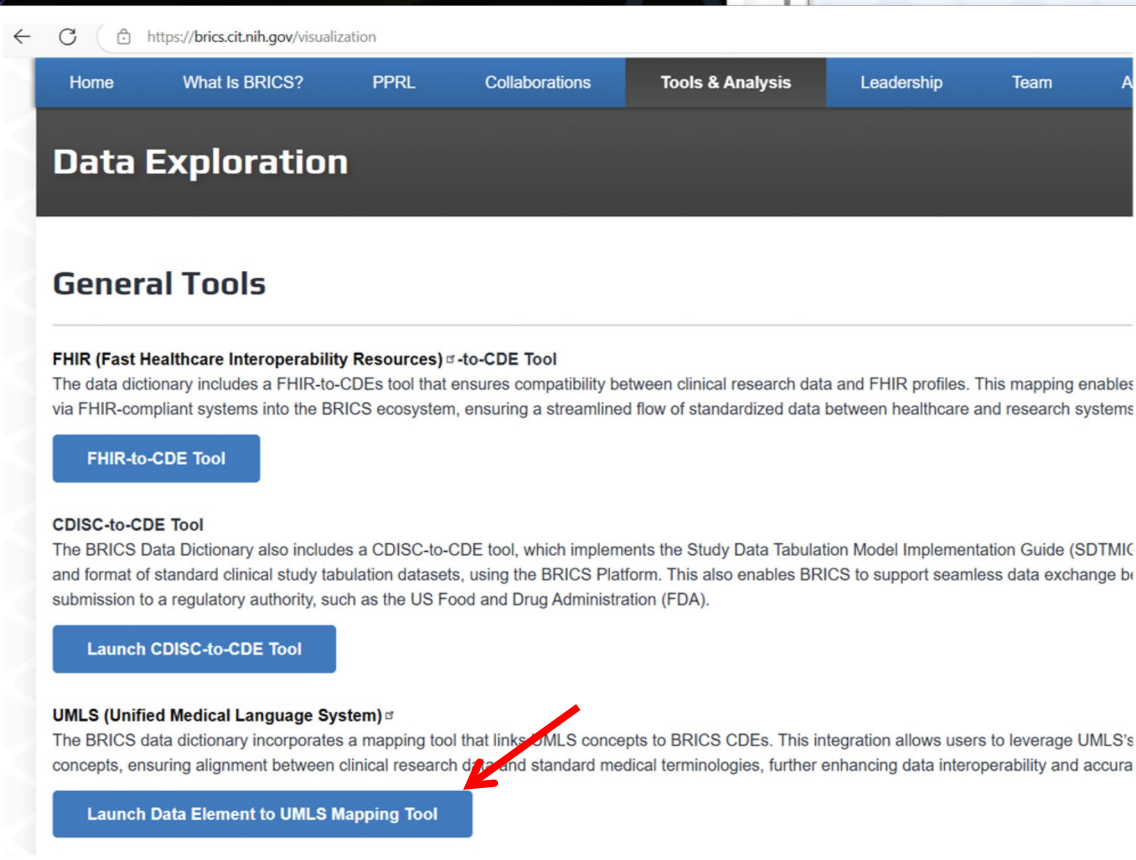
https://brics.cit.nih.gov/visualization

Home What Is BRICS? PPRL Collaborations Tools & Analysis Leadership Team A

Data Exploration

General Tools

FHIR (Fast Healthcare Interoperability Resources) -to-CDE Tool
The data dictionary includes a FHIR-to-CDEs tool that ensures compatibility between clinical research data and FHIR profiles. This mapping enables via FHIR-compliant systems into the BRICS ecosystem, ensuring a streamlined flow of standardized data between healthcare and research systems

FHIR-to-CDE Tool

CDISC-to-CDE Tool
The BRICS Data Dictionary also includes a CDISC-to-CDE tool, which implements the Study Data Tabulation Model Implementation Guide (SDTMIC and format of standard clinical study tabulation datasets, using the BRICS Platform. This also enables BRICS to support seamless data exchange be submission to a regulatory authority, such as the US Food and Drug Administration (FDA).

Launch CDISC-to-CDE Tool

UMLS (Unified Medical Language System)
The BRICS data dictionary incorporates a mapping tool that links UMLS concepts to BRICS CDEs. This integration allows users to leverage UMLS's concepts, ensuring alignment between clinical research data and standard medical terminologies, further enhancing data interoperability and accura

Launch Data Element to UMLS Mapping Tool